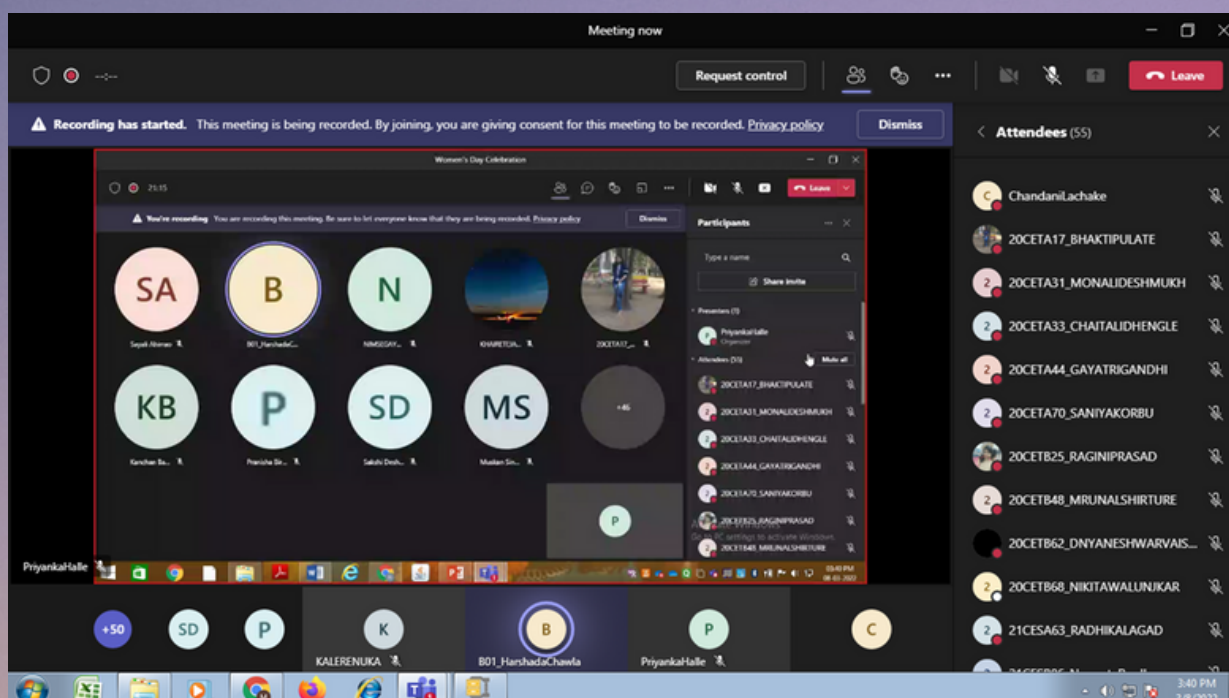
Meeting now

--:--

Request control

Leave

Recording has started. This meeting is being recorded. By joining, you are giving consent for this meeting to be recorded. Privacy policy

Dismiss

Attendees (55)

Women's Day Celebration

21:15

Leave

You're recording You are recording this meeting. Be sure to let everyone know that they are being recorded. Privacy policy

Dismiss

Participants

Type a name

Share invite

Presenters (1)

Priyanka Halle
Organizer

Attendees (53)

Mute all

20CETA17_BHAKTIPULATE

20CETA31_MONALIDESHMUKH

20CETA33_CHAITALIDHENGLE

20CETA44_GAYATRIGANDHI

20CETA70_SANIYAKORBU

20CETB25_RAGINIPRASAD

20CETB48_MRUNALSHIRTURE

SA
Sayali Abirrao

B
B01_HarshadaC...

N
NIMSEGAY...

KHAIRETCIA...

20CETA17_...

KB
Kanchan Ba...

P
Pranisha Bi...

SD
Sakshi Desh...

MS
Muskan Sin...

+46

P

Activate Windows
Go to PC settings to activate Windows.

03:40 PM
08-03-2022

PriyankaHalle

+50

SD

P

K
KALERENUKA

B
B01_HarshadaChawla

P
PriyankaHalle

C

ChandaniLachake

20CETA17_BHAKTIPULATE

20CETA31_MONALIDESHMUKH

20CETA33_CHAITALIDHENGLE

20CETA44_GAYATRIGANDHI

20CETA70_SANIYAKORBU

20CETB25_RAGINIPRASAD

20CETB48_MRUNALSHIRTURE

20CETB62_DNYANESHWARVAIS...

20CETB68_NIKITAWALUNJKAR

21CESA63_RADHIKALAGAD

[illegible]

3:40 PM
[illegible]